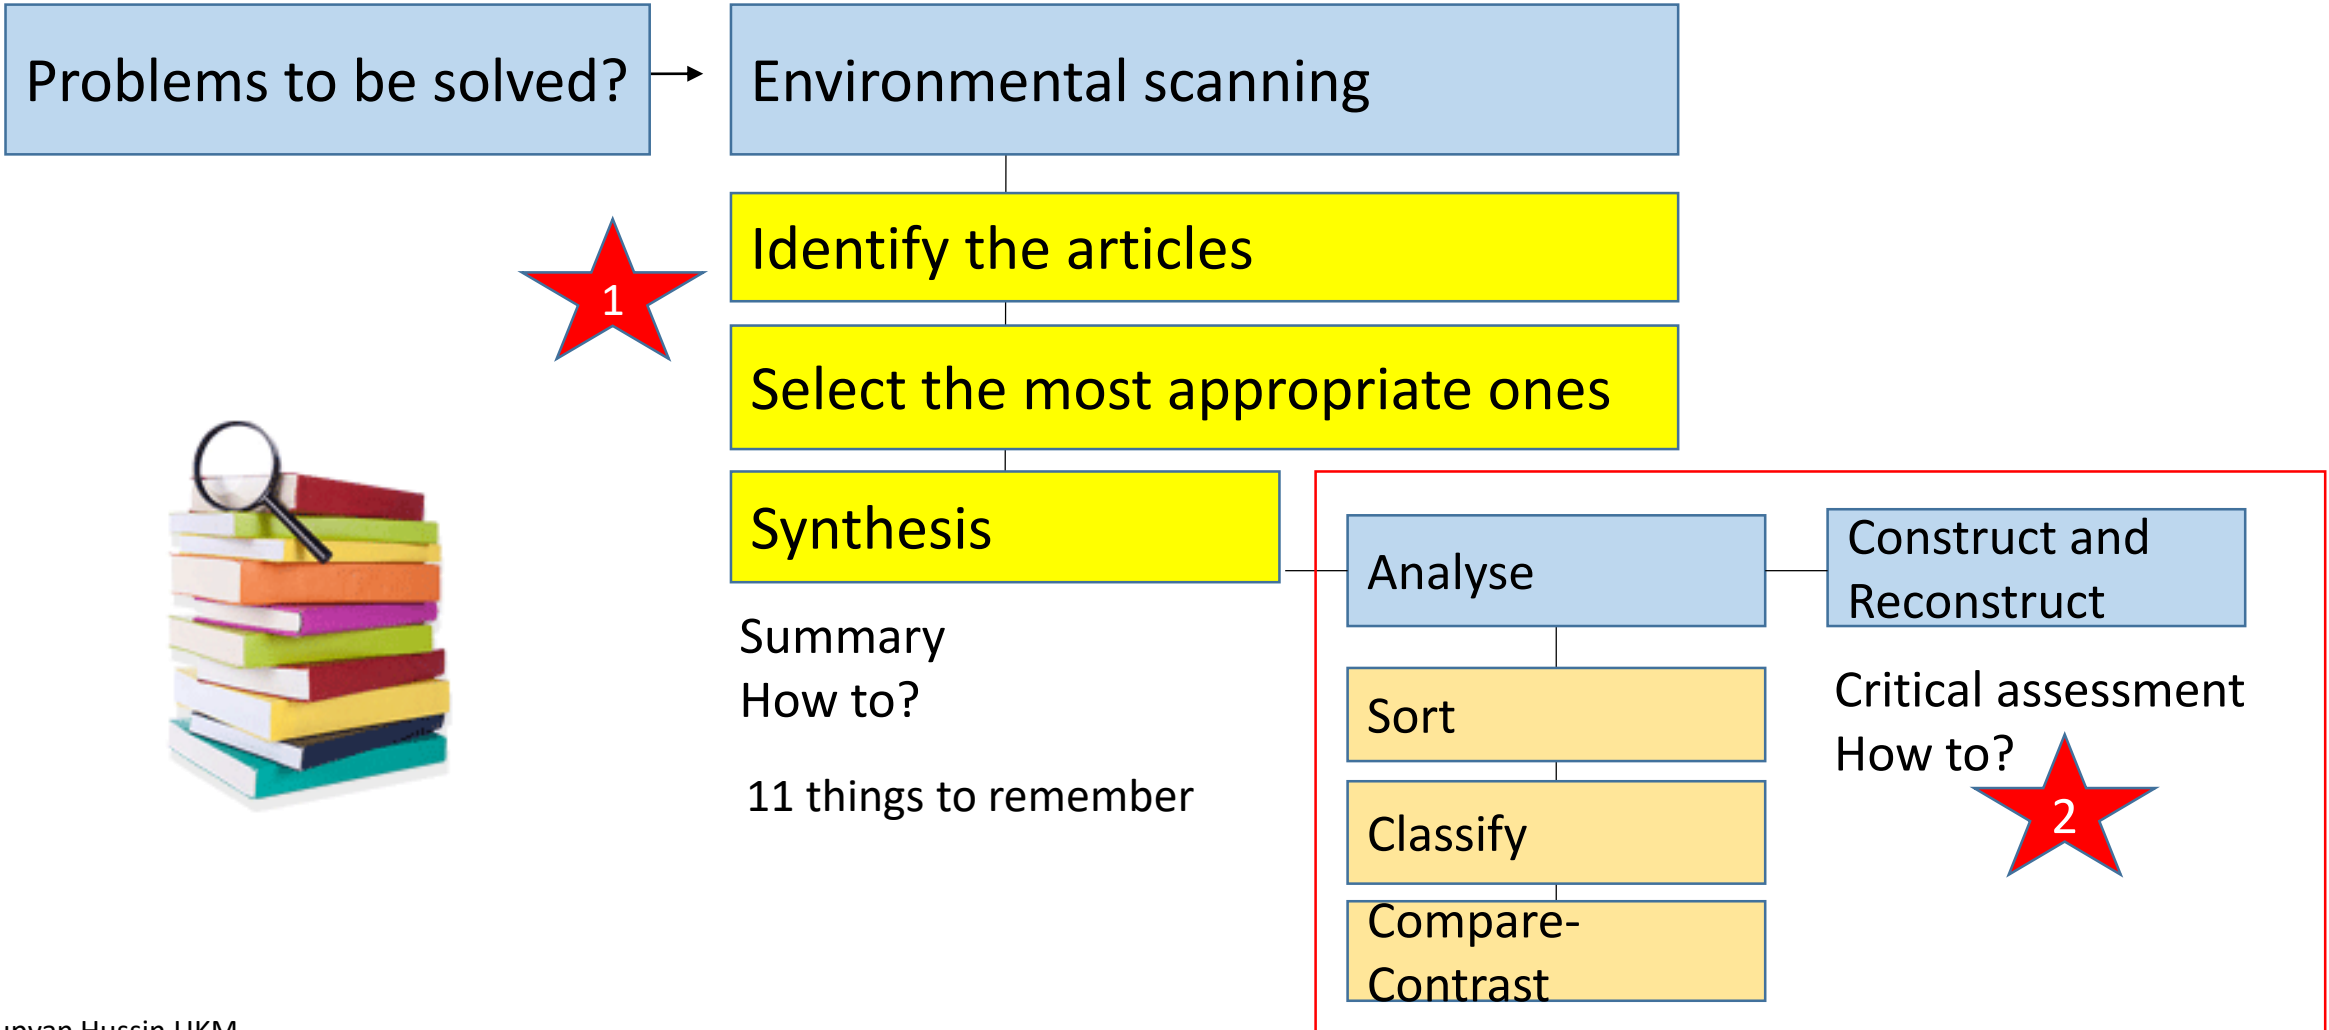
Problems to be solved?

Environmental scanning

1

Identify the articles

Select the most appropriate ones

Synthesis

Summary
How to?

11 things to remember

Analyse

Construct and Reconstruct

Sort

Critical assessment
How to?

2

Classify

Compare-Contrast

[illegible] Hussin UKM